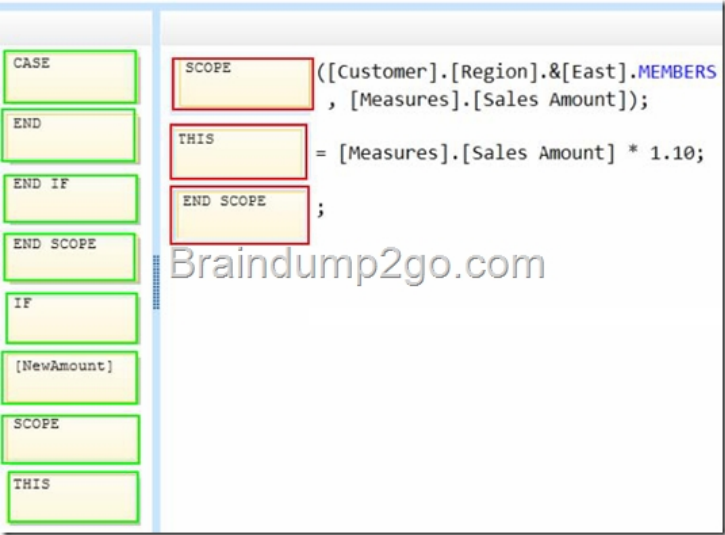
CASE

END

END IF

END SCOPE

IF

[NewAmount]

SCOPE

THIS

SCOPE ([Customer].[Region].&[East].MEMBERS , [Measures].[Sales Amount]);

THIS = [Measures].[Sales Amount] * 1.10;

END SCOPE ;

Braindump2go.com